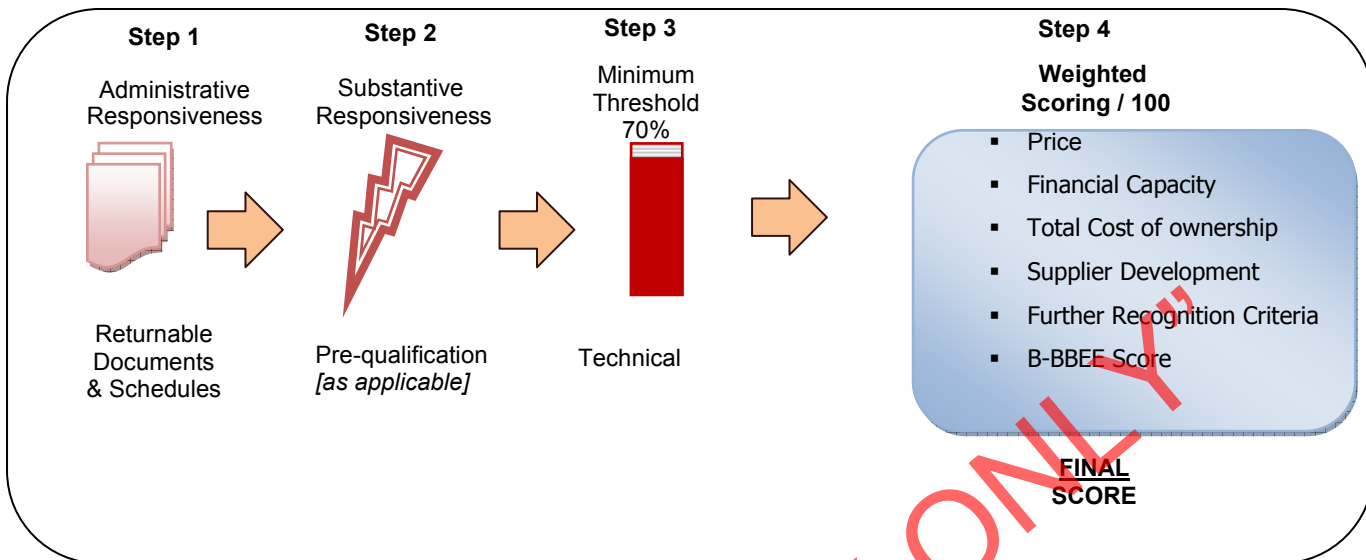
Step 1

Administrative Responsiveness

Returnable Documents & Schedules

Step 2

Substantive Responsiveness

Pre-qualification *[as applicable]*

Step 3

Minimum Threshold 70%

Technical

Step 4

**Weighted Scoring / 100**

- Price
- Financial Capacity
- Total Cost of ownership
- Supplier Development
- Further Recognition Criteria
- B-BBEE Score

**FINAL SCORE**

ONLY"